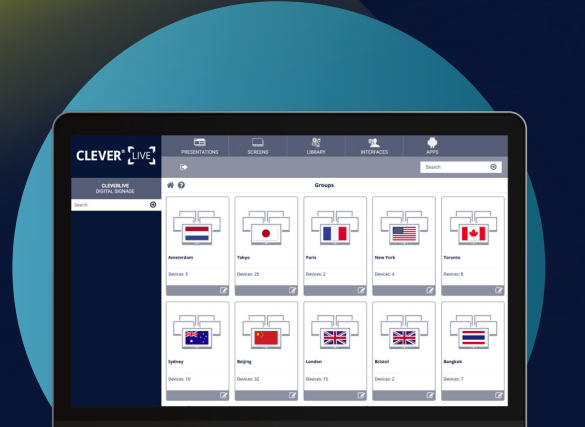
CLEVER® LIVE

PRESENTATIONS
SCREENS
LIBRARY
INTERFACES
APPS

Search

CLEVERLIVE
DIGITAL SIGNAGE

Search

Groups

Amsterdam
Devices: 5

Tokyo
Devices: 25

Paris
Devices: 2

New York
Devices: 4

Toronto
Devices: 8

Sydney
Devices: 10

Beijing
Devices: 32

London
Devices: 15

Bristol
Devices: 2

Bangkok
Devices: 7